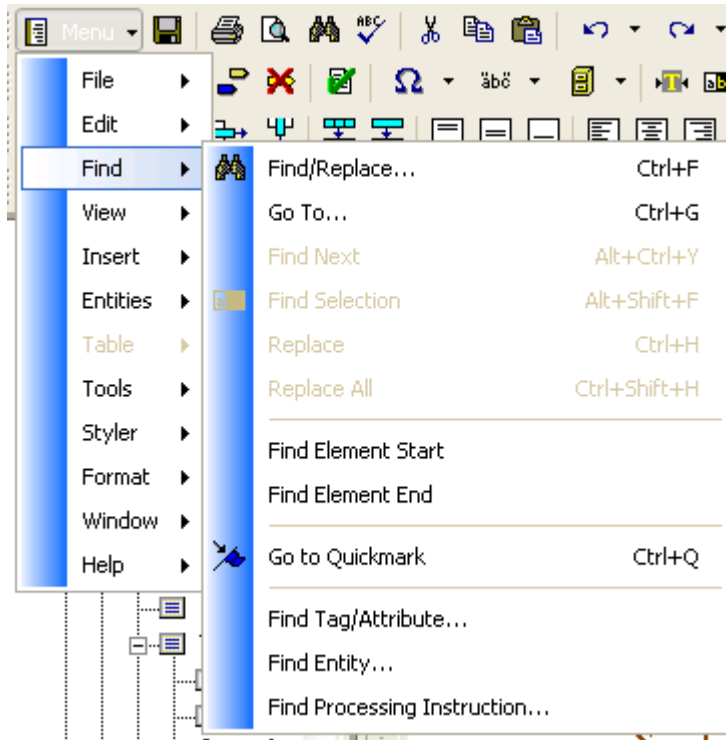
Menu

File
Edit
Find
View
Insert
Entities
Table
Tools
Styler
Format
Window
Help

Find/Replace... Ctrl+F
Go To... Ctrl+G
Find Next Alt+Ctrl+Y
Find Selection Alt+Shift+F
Replace Ctrl+H
Replace All Ctrl+Shift+H

Find Element Start
Find Element End

Go to Quickmark Ctrl+Q

Find Tag/Attribute...
Find Entity...
Find Processing Instruction...